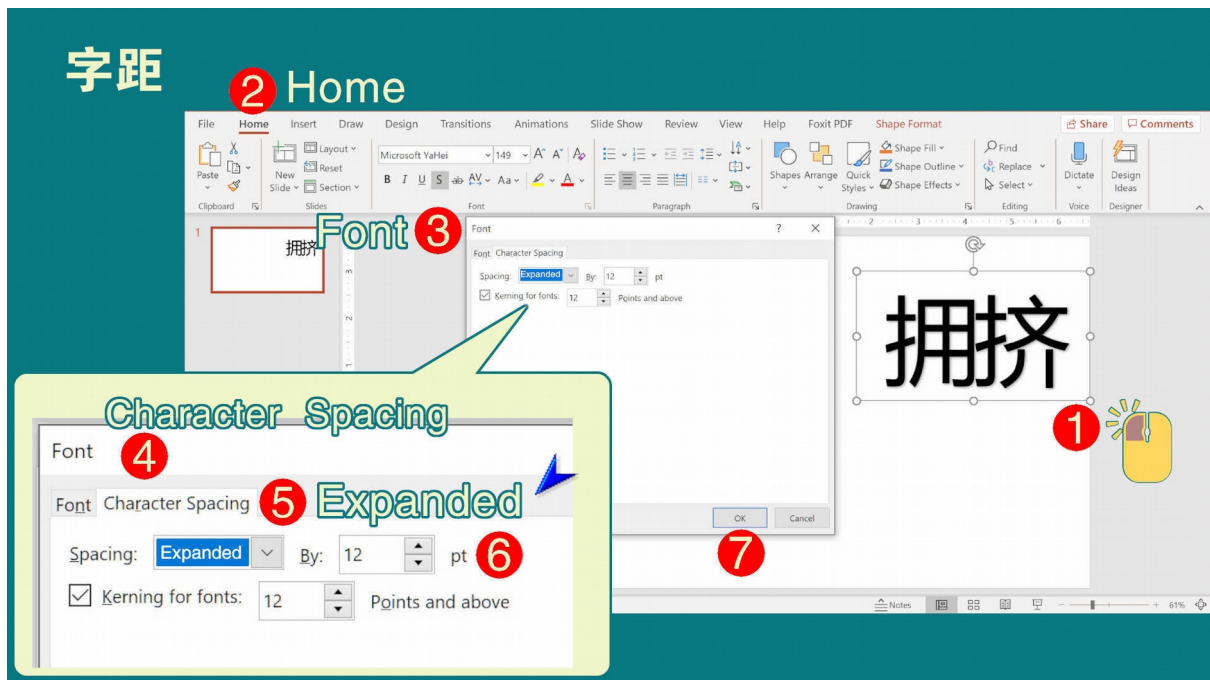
字距

2 Home

File Home Insert Draw Design Transitions Animations Slide Show Review View Help Foxit PDF Shape Format

Share Comments

Paste
New Slide
Layout
Reset
Section
Clipboard
Slides

Microsoft YaHei 149
B I U S ab AV Aa A
Font

Paragraph

Shapes Arrange Quick Styles
Shape Fill
Shape Outline
Shape Effects
Drawing

Find
Replace
Select
Editing

Dictate
Voice

Design Ideas
Designer

1

拥挤

Font 3

Font ? ×
Font Character Spacing
Spacing: Expanded By: 12 pt
Kerning for fonts: 12 Points and above

OK Cancel

7

拥挤

1

Character Spacing

Font 4

Font Character Spacing 5 Expanded

Spacing: Expanded By: 12 pt 6

Kerning for fonts: 12 Points and above

Notes 61%